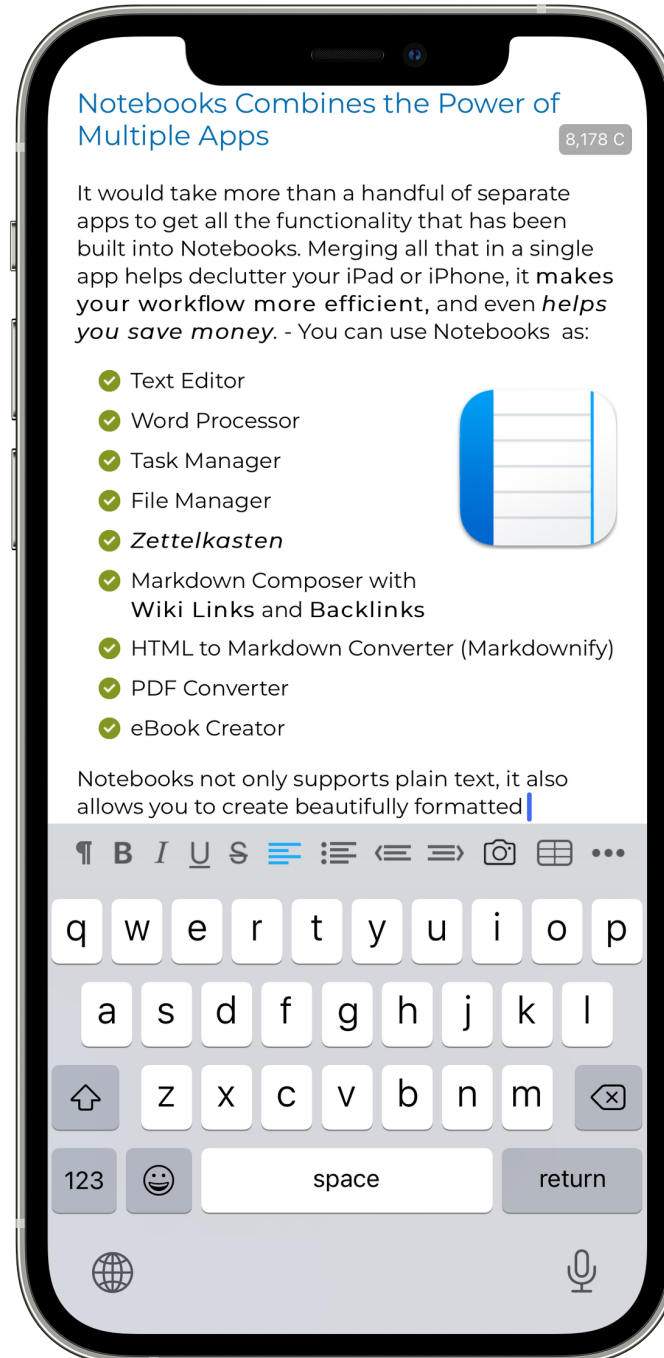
Notebooks Combines the Power of Multiple Apps

8,178 C

It would take more than a handful of separate apps to get all the functionality that has been built into Notebooks. Merging all that in a single app helps declutter your iPad or iPhone, it makes your workflow more efficient, and even helps you save money. - You can use Notebooks as:

Text Editor
Word Processor
Task Manager
File Manager
Zettelkasten
Markdown Composer with Wiki Links and Backlinks
HTML to Markdown Converter (Markdownify)
PDF Converter
eBook Creator

Notebooks not only supports plain text, it also allows you to create beautifully formatted

¶ B I U S

q w e r t y u i o p
a s d f g h j k l
z x c v b n m
123 space return